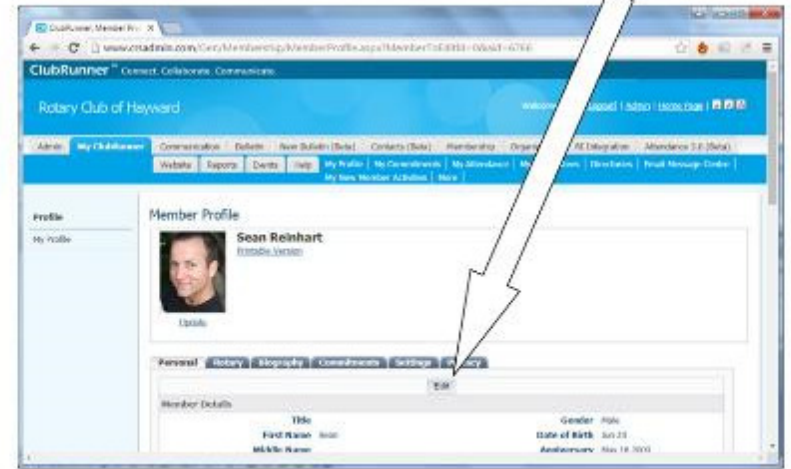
ClubRunner, Member Pr... ×

www.crradmin.com/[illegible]/MemberProfile.aspx?MemberId=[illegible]

ClubRunner™ Connect. Collaborate. Communicate.

Rotary Club of Hayward

Welcome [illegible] | Logout | Admin | Home Page |

Admin | My ClubRunner | Communication | Bulletin | New Bulletin (Beta) | Contacts (Beta) | Membership | Organiz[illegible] | RI Integration | Attendance 2.0 (Beta)

Website | Reports | Events | Help | My Profile | My Commitments | My Attendance | My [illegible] | Directories | Email Message Center | My New Member Activities | More

Profile

My Profile

Member Profile

Sean Reinhart

Printable Version

Update

Personal | Rotary | Biography | Commitments | Settings | Privacy

Edit

Member Details

Title

First Name Sean

Middle Name

Gender Male

Date of Birth Jun 23

Anniversary Nov 18 2000